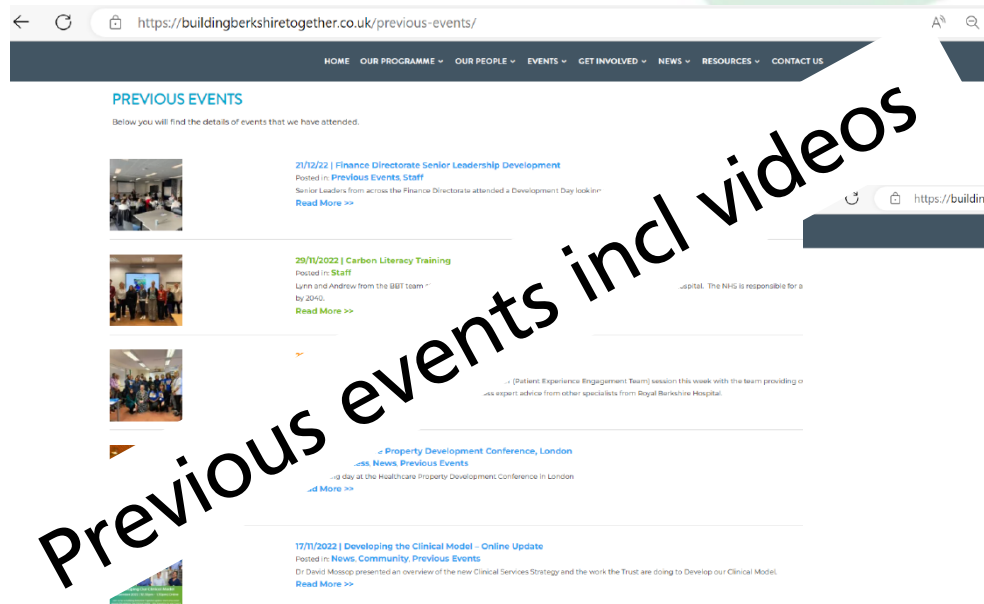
https://buildingberkshiretogether.co.uk/previous-events/

HOME OUR PROGRAMME OUR PEOPLE EVENTS GET INVOLVED NEWS RESOURCES CONTACT US

https://buildin

PREVIOUS EVENTS

Below you will find the details of events that we have attended.

21/12/22 | Finance Directorate Senior Leadership Development
Posted in: Previous Events, Staff
Senior Leaders from across the Finance Directorate attended a Development Day lookin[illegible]
Read More >>

29/11/2022 | Carbon Literacy Training
Posted in: Staff
Lynn and Andrew from the BBT team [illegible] ospital. The NHS is responsible for a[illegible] by 2040.
Read More >>

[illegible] (Patient Experience Engagement Team) session this week with the team providing o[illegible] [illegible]ss expert advice from other specialists from Royal Berkshire Hospital

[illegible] Property Development Conference, London
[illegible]ess, News, Previous Events
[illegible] day at the Healthcare Property Development Conference in London
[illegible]d More >>

17/11/2022 | Developing the Clinical Model – Online Update
Posted in: News, Community, Previous Events
Dr David Mossop presented an overview of the new Clinical Services Strategy and the work the Trust are doing to Develop our Clinical Model.
Read More >>

Previous events incl videos